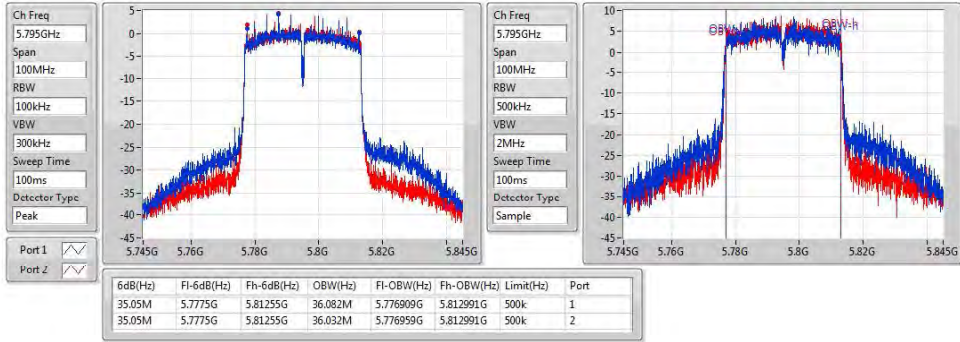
Ch Freq
5.795GHz
Span
100MHz
RBW
100kHz
VBW
300kHz
Sweep Time
100ms
Detector Type
Peak

Port 1
Port 2

5
0
-5
-10
-15
-20
-25
-30
-35
-40
-45
5.745G 5.76G 5.78G 5.8G 5.82G 5.845G

Ch Freq
5.795GHz
Span
100MHz
RBW
500kHz
VBW
2MHz
Sweep Time
100ms
Detector Type
Sample

10
5
0
-5
-10
-15
-20
-25
-30
-35
-40
-45
5.745G 5.76G 5.78G 5.8G 5.82G 5.845G

OBW-l
OBW-h

| 6dB(Hz) | Fl-6dB(Hz) | Fh-6dB(Hz) | OBW(Hz) | Fl-OBW(Hz) | Fh-OBW(Hz) | Limit(Hz) | Port |
|---|---|---|---|---|---|---|---|
| 35.05M | 5.7775G | 5.81255G | 36.082M | 5.776909G | 5.812991G | 500k | 1 |
| 35.05M | 5.7775G | 5.81255G | 36.032M | 5.776959G | 5.812991G | 500k | 2 |